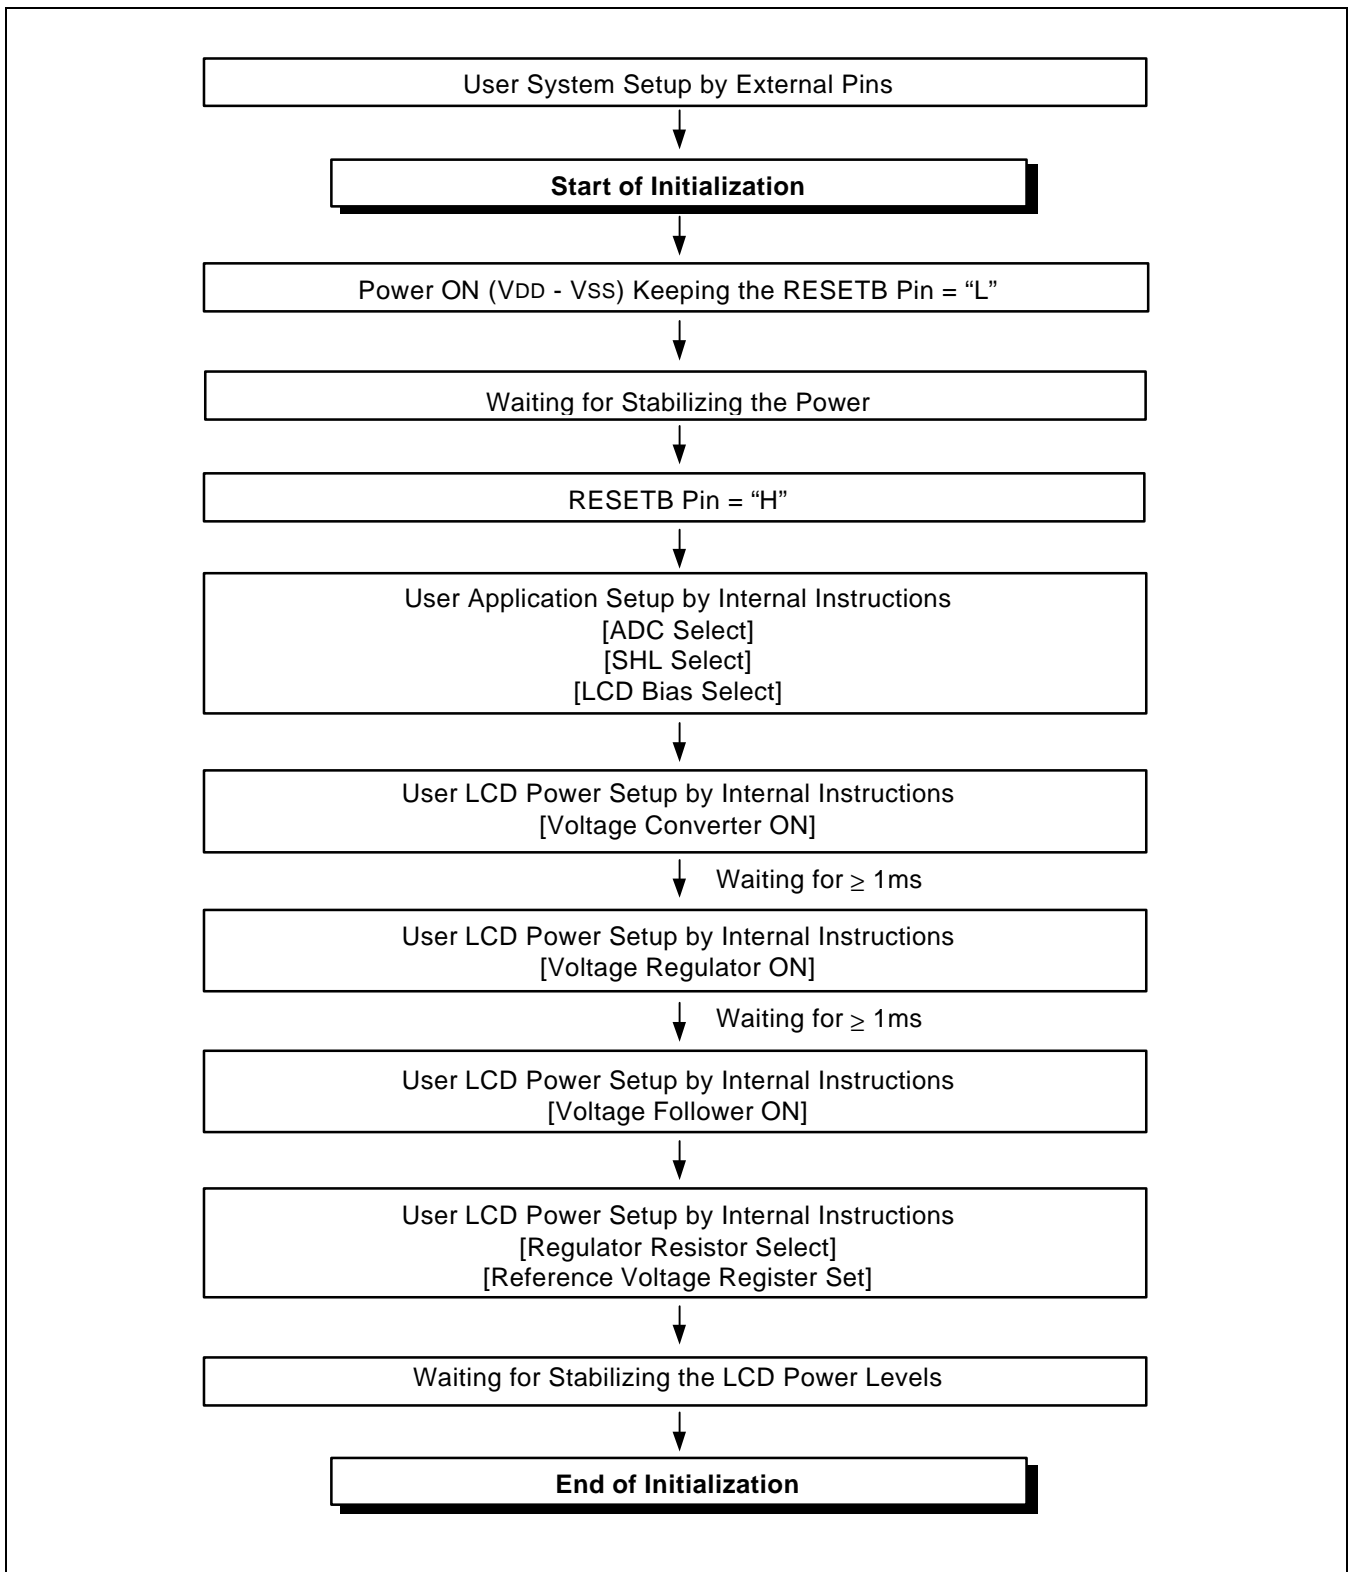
User System Setup by External Pins

**Start of Initialization**

Power ON (VDD - VSS) Keeping the RESETB Pin = “L”

Waiting for Stabilizing the Power

RESETB Pin = “H”

User Application Setup by Internal Instructions
[ADC Select]
[SHL Select]
[LCD Bias Select]

User LCD Power Setup by Internal Instructions
[Voltage Converter ON]

Waiting for $\geq$ 1ms

User LCD Power Setup by Internal Instructions
[Voltage Regulator ON]

Waiting for $\geq$ 1ms

User LCD Power Setup by Internal Instructions
[Voltage Follower ON]

User LCD Power Setup by Internal Instructions
[Regulator Resistor Select]
[Reference Voltage Register Set]

Waiting for Stabilizing the LCD Power Levels

**End of Initialization**